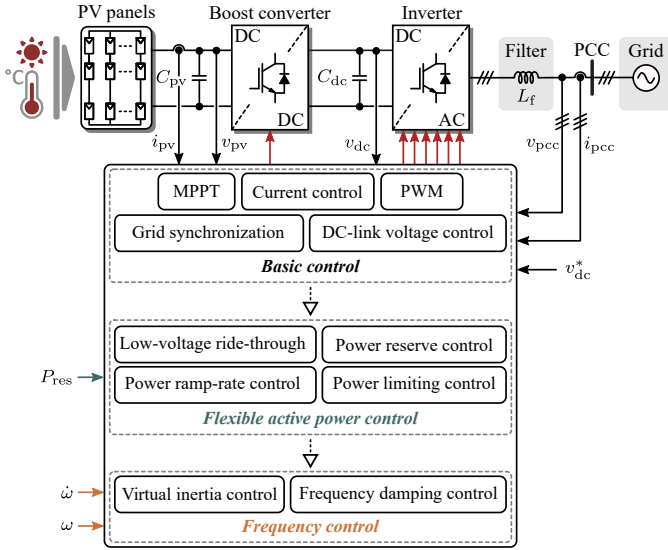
PV panels

Boost converter

Inverter

°C

$C_{\mathrm{pv}}$

DC

DC

$C_{\mathrm{dc}}$

DC

AC

Filter

$L_{\mathrm{f}}$

PCC

Grid

$i_{\mathrm{pv}}$

$v_{\mathrm{pv}}$

$v_{\mathrm{dc}}$

$v_{\mathrm{pcc}}$

$i_{\mathrm{pcc}}$

MPPT

Current control

PWM

Grid synchronization

DC-link voltage control

Basic control

$v_{\mathrm{dc}}^{*}$

Low-voltage ride-through

Power reserve control

$P_{\mathrm{res}}$

Power ramp-rate control

Power limiting control

Flexible active power control

$\dot{\omega}$

Virtual inertia control

Frequency damping control

$\omega$

Frequency control